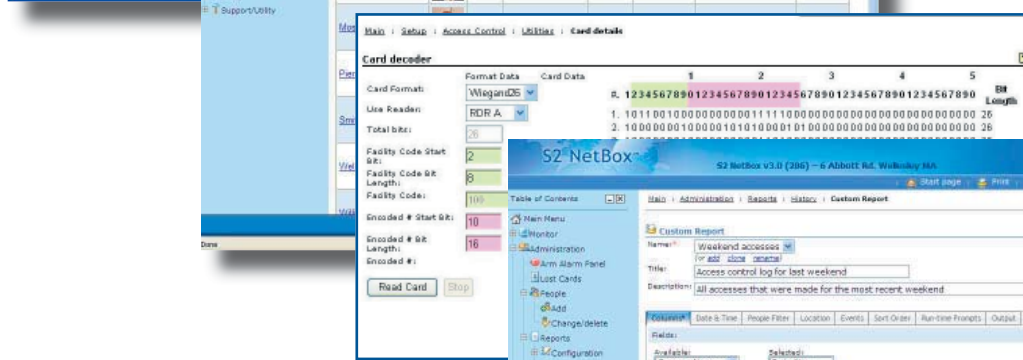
Support/Utility

Mov

Pier

Smi

Wel

Wil

Done

Main : Setup : Access Control : Utilities : Card details

Card decoder

Format Data Card Data

Card Format: Wiegand26

Use Reader: RDR A

Total bits: 26

Facility Code Start Bit: 2

Facility Code Bit Length: 8

Facility Code: 100

Encoded # Start Bit: 10

Encoded # Bit Length: 16

Encoded #:

Read Card Stop

1 2 3 4 5

R. 12345678901234567890123456789012345678901234567890 Bit Length

1. 10110010000000000111110000000000000000000000000000 26

2. 10000000000000101010000001000000000000000000000000 26

S2 NetBox

S2 NetBox v3.0 (206) – 6 Abbott Rd. Wellesley MA

Start page Print

Table of Contents

Main Menu

Monitor

Administration

Arm Alarm Panel

List Cards

People

Add

Change/delete

Reports

Configuration

Main : Administration : Reports : History : Custom Report

Custom Report

Name: Weekend accesses

(or add clone rename)

Title: Access control log for last weekend

Description: All accesses that were made for the most recent weekend

Columns Date & Time People Filter Location Events Sort Order Run-time Prompts Output

Fields:

Available: Selected: